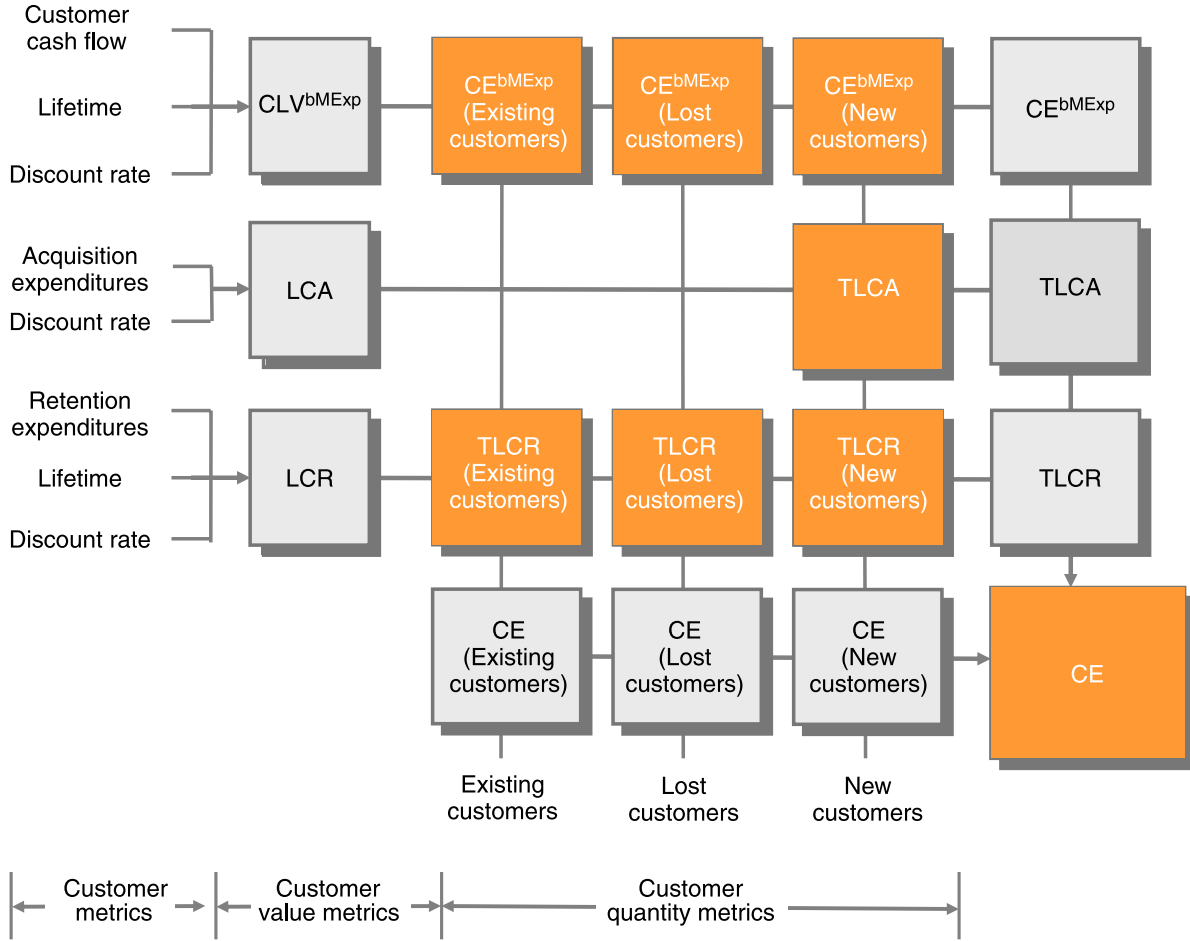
Customer cash flow

Lifetime

Discount rate

$CLV^{bMExp}$

$CE^{bMExp}$ (Existing customers)

$CE^{bMExp}$ (Lost customers)

$CE^{bMExp}$ (New customers)

$CE^{bMExp}$

Acquisition expenditures

Discount rate

LCA

TLCA

TLCA

Retention expenditures

Lifetime

Discount rate

LCR

TLCR (Existing customers)

TLCR (Lost customers)

TLCR (New customers)

TLCR

CE (Existing customers)

CE (Lost customers)

CE (New customers)

CE

Existing customers

Lost customers

New customers

Customer metrics

Customer value metrics

Customer quantity metrics